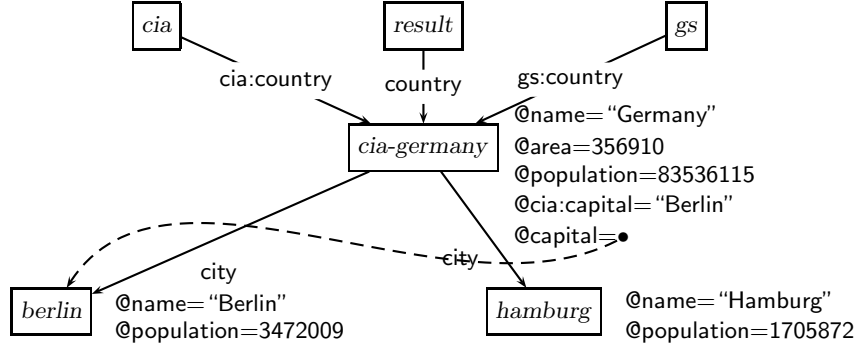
cia

result

gs

cia:country

country

gs:country

@name= "Germany"
@area=356910
@population=83536115
@cia:capital= "Berlin"
@capital=•

cia-germany

city

city

berlin

@name= "Berlin"
@population=3472009

hamburg

@name= "Hamburg"
@population=1705872